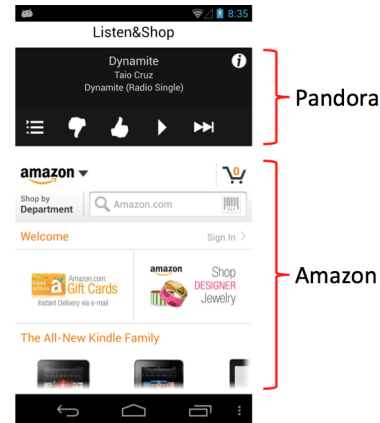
8:35

Listen&Shop

Dynamite
Taio Cruz
Dynamite (Radio Single)

Pandora

amazon
0
Shop by Department
Amazon.com

Welcome
Sign In

Amazon.com Gift Cards
Instant Delivery via e-mail

amazon
Shop DESIGNER Jewelry

The All-New Kindle Family

Amazon